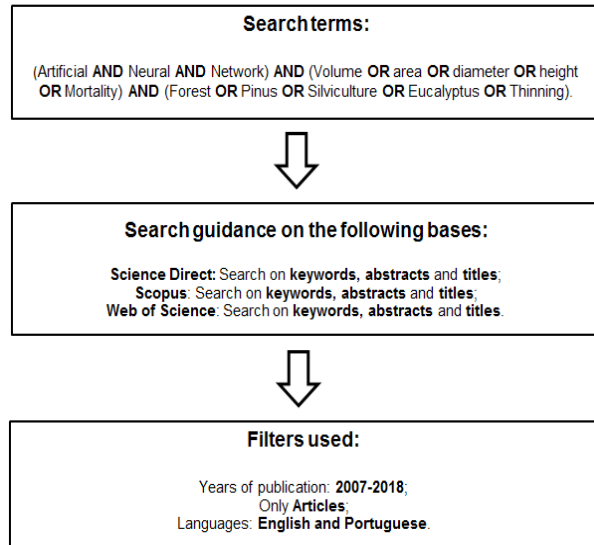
Search terms:

(Artificial AND Neural AND Network) AND (Volume OR area OR diameter OR height OR Mortality) AND (Forest OR Pinus OR Silviculture OR Eucalyptus OR Thinning).

Search guidance on the following bases:

Science Direct: Search on keywords, abstracts and titles;
Scopus: Search on keywords, abstracts and titles;
Web of Science: Search on keywords, abstracts and titles.

Filters used:

Years of publication: 2007-2018;
Only Articles;
Languages: English and Portuguese.